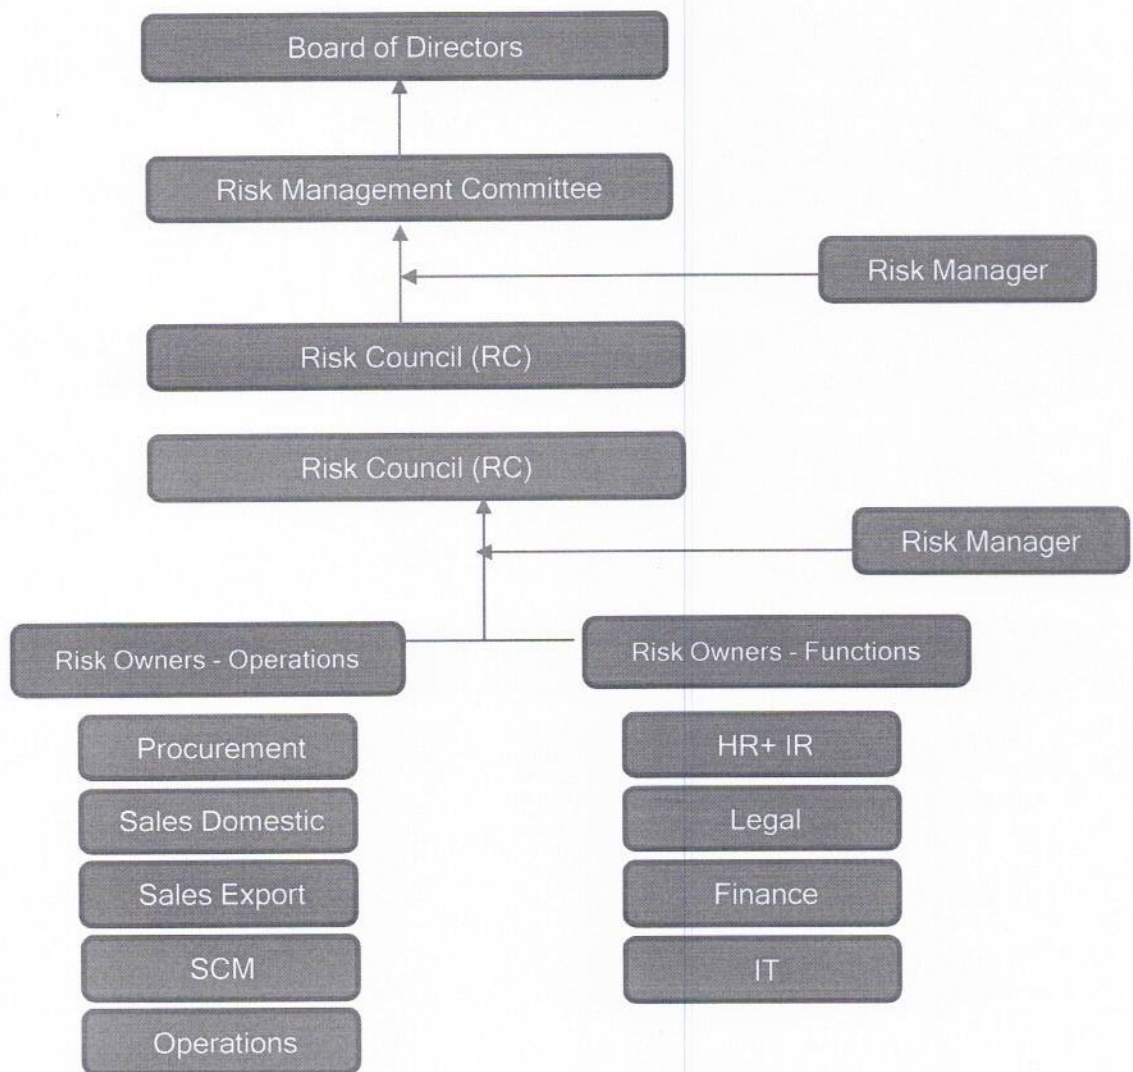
Board of Directors

Risk Management Committee

Risk Manager

Risk Council (RC)

Risk Council (RC)

Risk Manager

Risk Owners - Operations

Risk Owners - Functions

Procurement

Sales Domestic

Sales Export

SCM

Operations

HR+ IR

Legal

Finance

IT